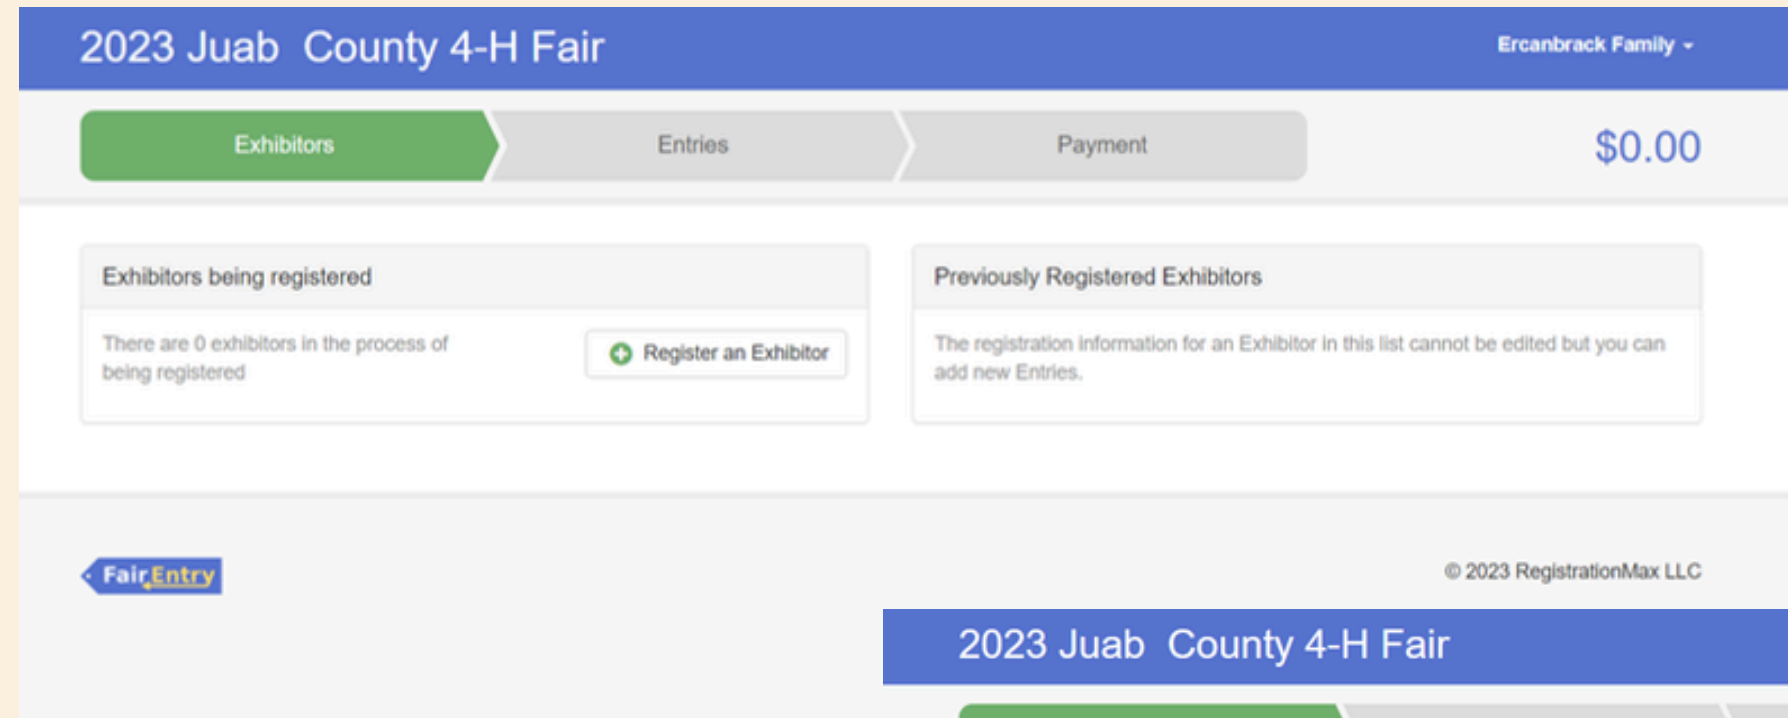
2023 Juab County 4-H Fair

Ercanbrack Family

Exhibitors

Entries

Payment

$0.00

Exhibitors being registered

There are 0 exhibitors in the process of being registered

Register an Exhibitor

Previously Registered Exhibitors

The registration information for an Exhibitor in this list cannot be edited but you can add new Entries.

FairEntry

© 2023 RegistrationMax LLC

2023 Juab County 4-H Fair